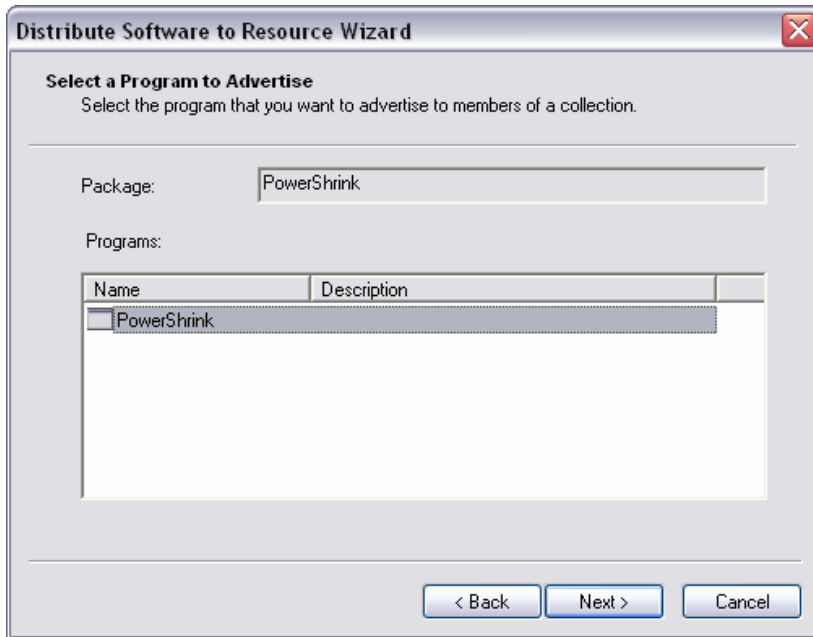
Distribute Software to Resource Wizard

Select a Program to Advertise
Select the program that you want to advertise to members of a collection.

Package: PowerShrink

Programs:

| Name | Description |
|---|---|
| PowerShrink | |

< Back   Next >   Cancel